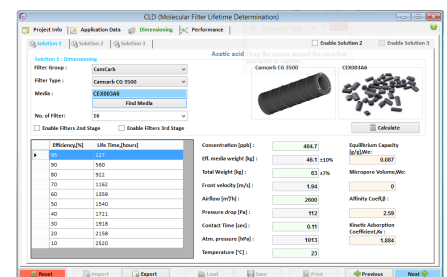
CLD (Molecular Filter Lifetime Determination)

Project Info | Application Data | Dimensioning | Performance

Solution 1 | Solution 2 | Solution 3

Enable Solution 2 | Enable Solution 3

Acetic acid

Solution 1 : Dimensioning

Filter Group : CamCarb

Filter Type : Camcarb CG 3500

Media : CEX003A6

Find Media

No. of Filter: 10

Enable Filters 2nd Stage | Enable Filters 3rd Stage

Camcarb CG 3500 | CEX003A6

| Efficiency[%] | Life Time,[hours] |
|---|---|
| 95 | 227 |
| 90 | 580 |
| 80 | 922 |
| 70 | 1162 |
| 60 | 1359 |
| 50 | 1540 |
| 40 | 1721 |
| 30 | 1918 |
| 20 | 2158 |
| 10 | 2520 |

Concentration [ppb] : 404.7

Eff. media weight [kg] : 46.1 ±10%

Total Weight [kg] : 63 ±7%

Front velocity [m/s] : 1.94

Airflow [m³/h] : 2600

Pressure drop [Pa] : 112

Contact Time [sec] : 0.11

Atm. pressure [hPa] : 1013

Temperature [°C] : 23

Calculate

Equilibrium Capacity [g/g],We: 0.087

Micropore Volume,Wo: 0

Affinity Coef(β) : 2.59

Kinetic Adsorption Coefficient,Kv : 1.884

Reset | Import | Export | Load | Save | Print | Previous | Next